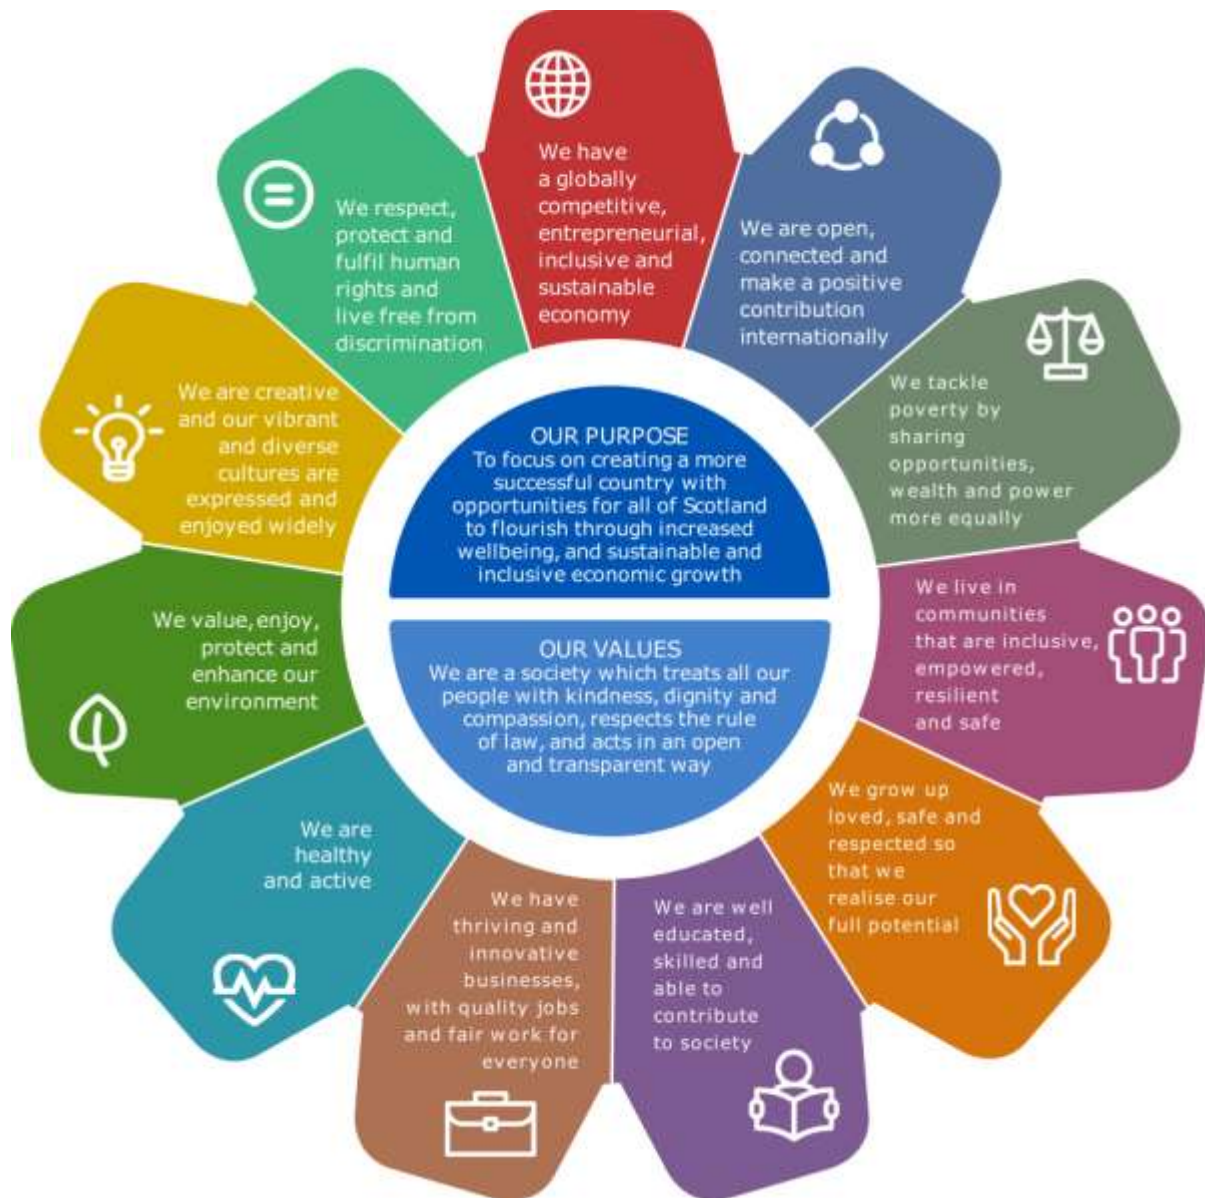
We have a globally competitive, entrepreneurial, inclusive and sustainable economy

We are open, connected and make a positive contribution internationally

We tackle poverty by sharing opportunities, wealth and power more equally

We live in communities that are inclusive, empowered, resilient and safe

We grow up loved, safe and respected so that we realise our full potential

We are well educated, skilled and able to contribute to society

We have thriving and innovative businesses, with quality jobs and fair work for everyone

We are healthy and active

We value, enjoy, protect and enhance our environment

We are creative and our vibrant and diverse cultures are expressed and enjoyed widely

We respect, protect and fulfil human rights and live free from discrimination

OUR PURPOSE
To focus on creating a more successful country with opportunities for all of Scotland to flourish through increased wellbeing, and sustainable and inclusive economic growth

OUR VALUES
We are a society which treats all our people with kindness, dignity and compassion, respects the rule of law, and acts in an open and transparent way